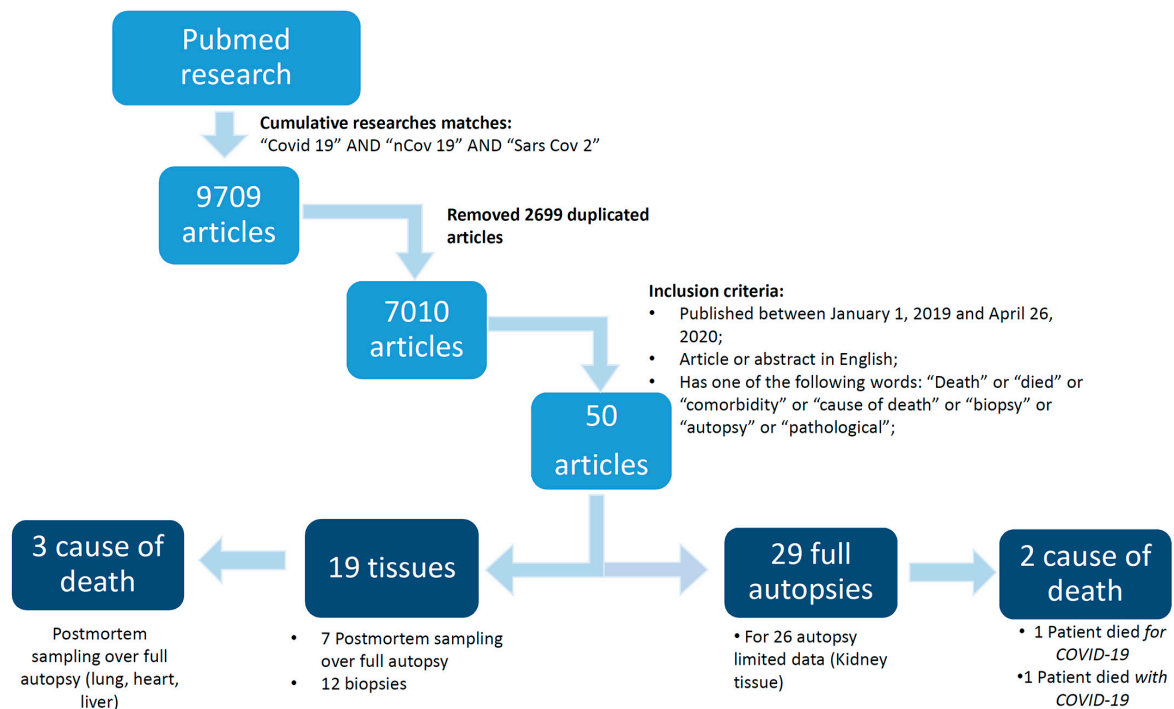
Pubmed research

Cumulative researches matches:
"Covid 19" AND "nCov 19" AND "Sars Cov 2"

9709 articles

Removed 2699 duplicated articles

7010 articles

Inclusion criteria:
• Published between January 1, 2019 and April 26, 2020;
• Article or abstract in English;
• Has one of the following words: "Death" or "died" or "comorbidity" or "cause of death" or "biopsy" or "autopsy" or "pathological";

50 articles

3 cause of death

Postmortem sampling over full autopsy (lung, heart, liver)

19 tissues

• 7 Postmortem sampling over full autopsy
• 12 biopsies

29 full autopsies

• For 26 autopsy limited data (Kidney tissue)

2 cause of death

• 1 Patient died *for* *COVID-19*
•1 Patient died *with* *COVID-19*